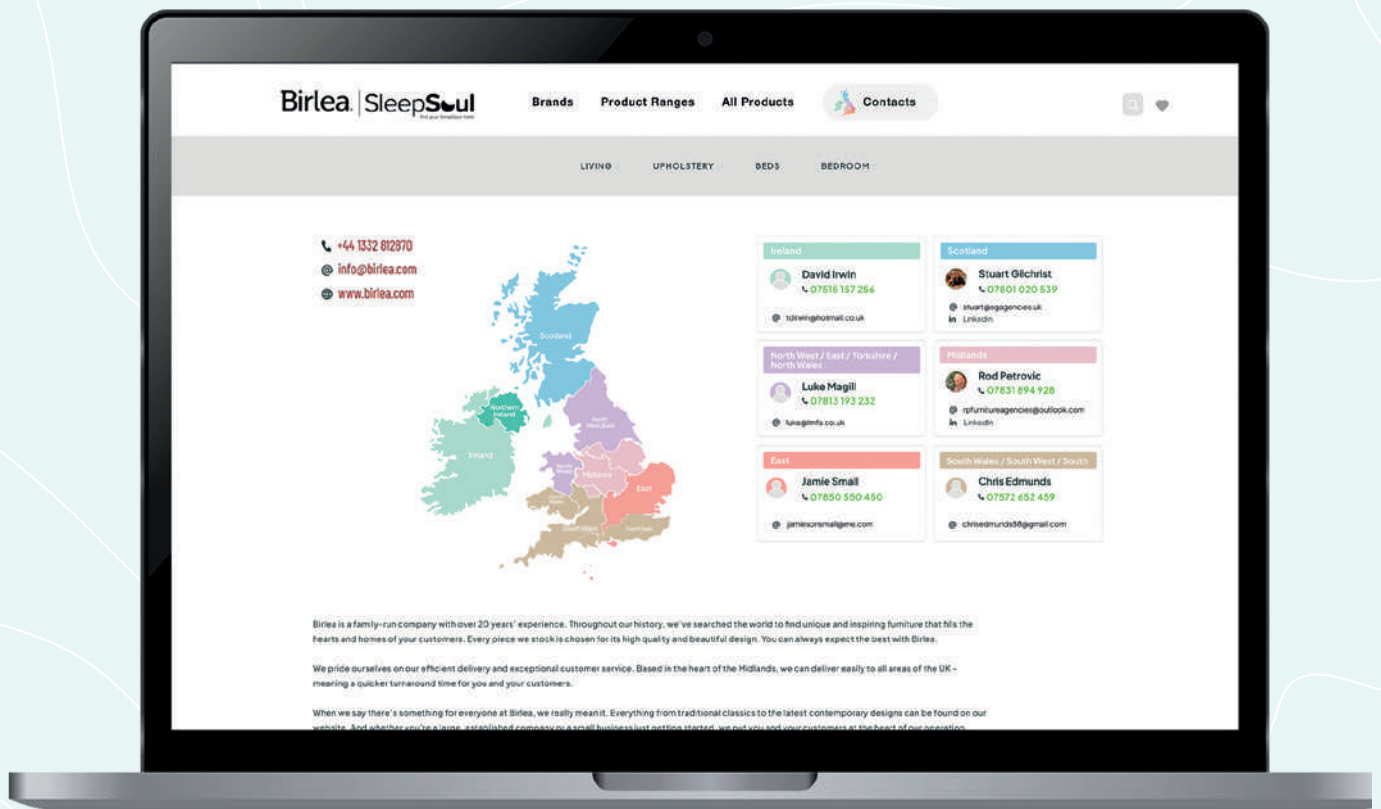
Birlea | SleepSoul
Find your SleepSoul here

Brands Product Ranges All Products Contacts

LIVING UPHOLSTERY BEDS BEDROOM

+44 1332 812870
info@birlea.com
www.birlea.com

Scotland
Northern Ireland
Ireland
North West / East
Midlands
East
South West
South East

Ireland
David Irwin
07516 157 256
1dirwin@hotmail.co.uk

Scotland
Stuart Gilchrist
07801 020 539
stuart@sgagencies.uk
LinkedIn

North West / East / Yorkshire / North Wales
Luke Magill
07813 193 232
luke@lmfa.co.uk

Midlands
Rod Petrovic
07831 894 928
rpfurnitureagencies@outlook.com
LinkedIn

East
Jamie Small
07850 550 450
jamiesonsmall@me.com

South Wales / South West / South
Chris Edmunds
07572 652 459
chrisedmunds8@gmail.com

Birlea is a family-run company with over 20 years' experience. Throughout our history, we've searched the world to find unique and inspiring furniture that fills the hearts and homes of your customers. Every piece we stock is chosen for its high quality and beautiful design. You can always expect the best with Birlea.

We pride ourselves on our efficient delivery and exceptional customer service. Based in the heart of the Midlands, we can deliver easily to all areas of the UK – meaning a quicker turnaround time for you and your customers.

When we say there's something for everyone at Birlea, we really mean it. Everything from traditional classics to the latest contemporary designs can be found on our website. And whether you're a large, established company or a small business just getting started, we put you and your customers at the heart of our operation.